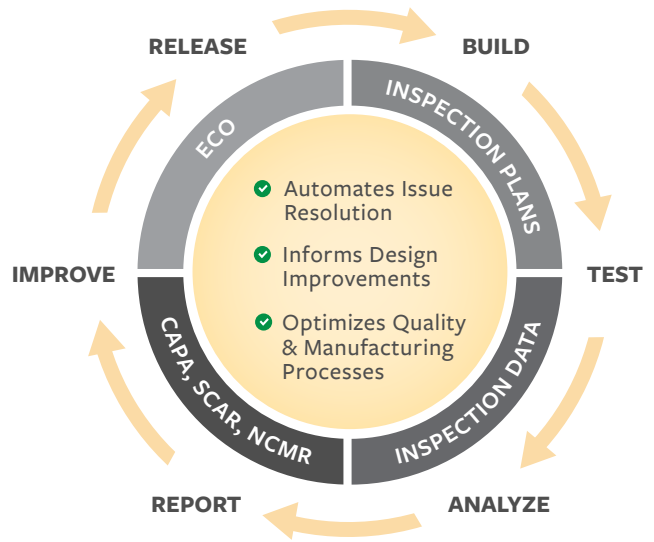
RELEASE

BUILD

ECO

INSPECTION PLANS

Automates Issue Resolution

Informs Design Improvements

Optimizes Quality & Manufacturing Processes

IMPROVE

TEST

CAPA, SCAR, NCMR

INSPECTION DATA

REPORT

ANALYZE